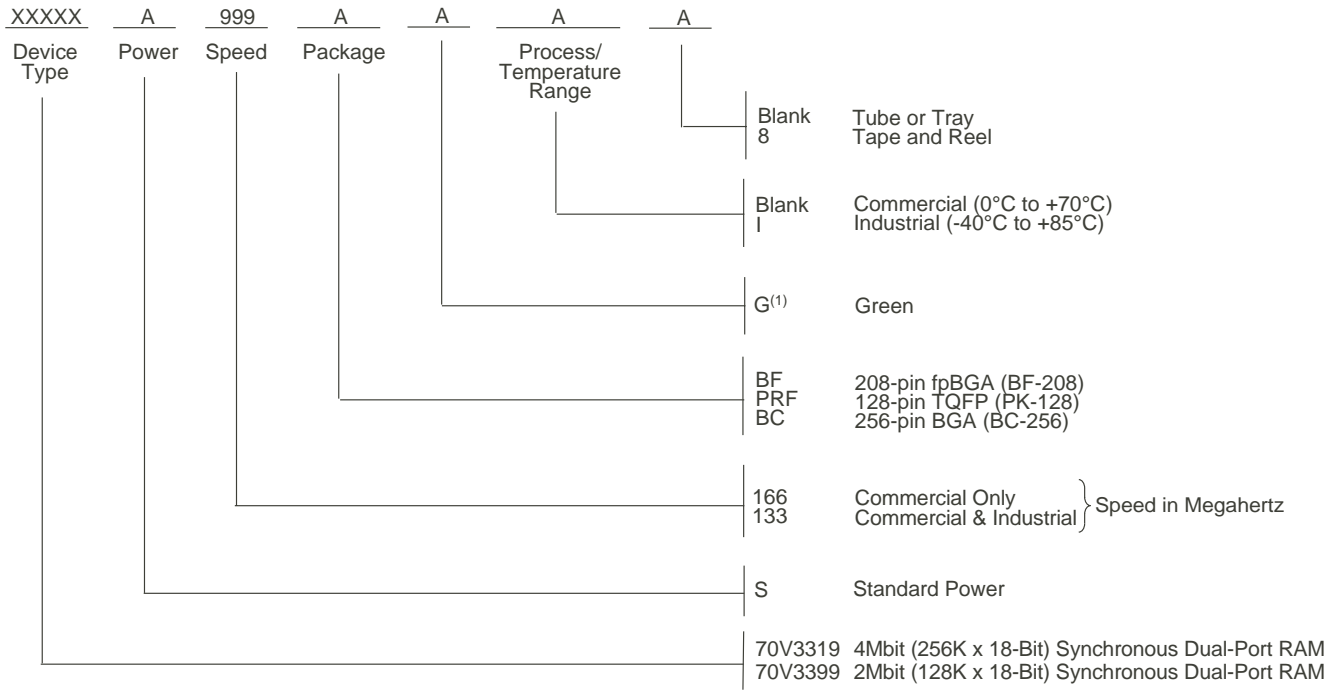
XXXXX A 999 A A A A

Device Type Power Speed Package Process/ Temperature Range

Blank Tube or Tray
8 Tape and Reel

Blank Commercial (0°C to +70°C)
I Industrial (-40°C to +85°C)

G$^{(1)}$ Green

BF 208-pin fpBGA (BF-208)
PRF 128-pin TQFP (PK-128)
BC 256-pin BGA (BC-256)

166 Commercial Only
133 Commercial & Industrial
Speed in Megahertz

S Standard Power

70V3319 4Mbit (256K x 18-Bit) Synchronous Dual-Port RAM
70V3399 2Mbit (128K x 18-Bit) Synchronous Dual-Port RAM